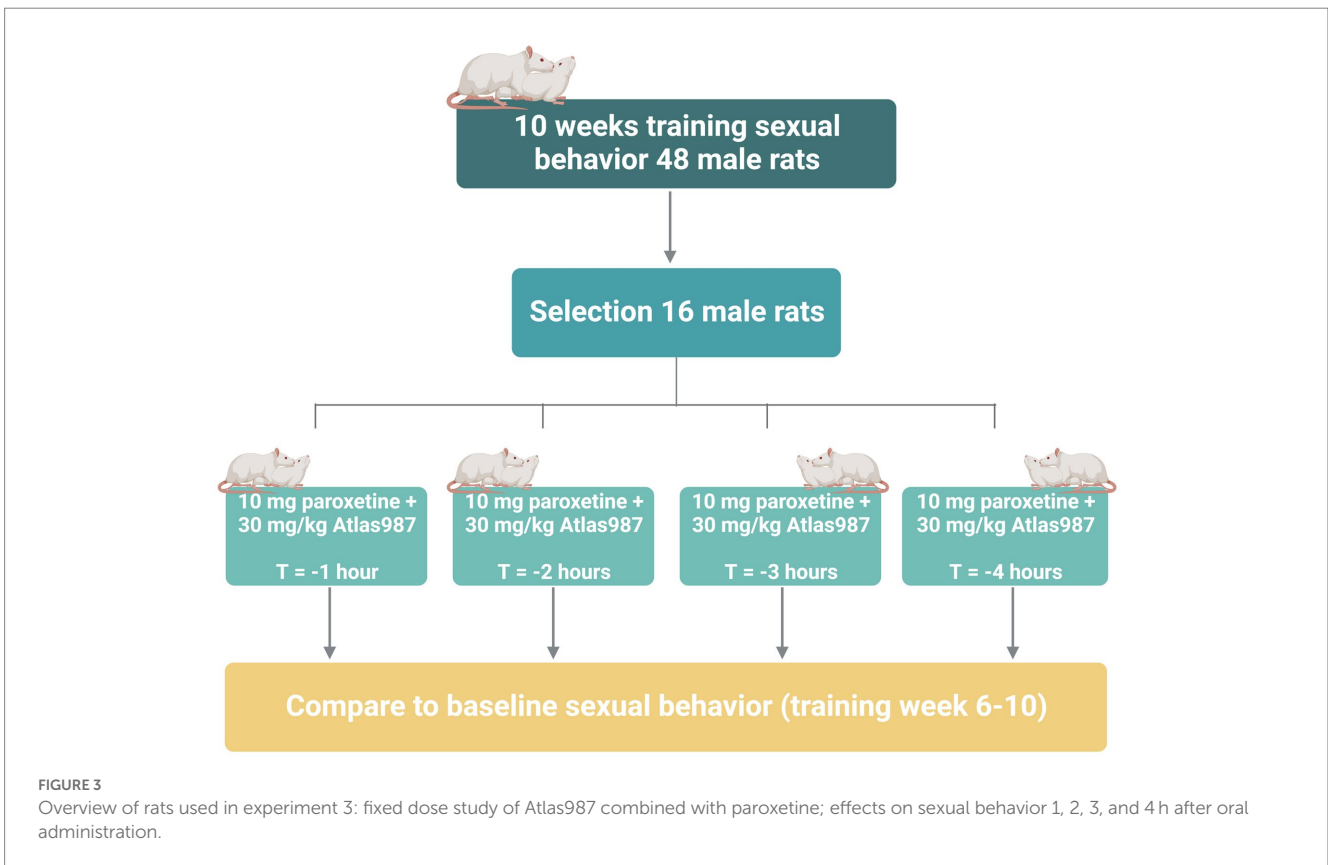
10 weeks training sexual behavior 48 male rats

Selection 16 male rats

10 mg paroxetine + 30 mg/kg Atlas987

T = -1 hour

10 mg paroxetine + 30 mg/kg Atlas987

T = -2 hours

10 mg paroxetine + 30 mg/kg Atlas987

T = -3 hours

10 mg paroxetine + 30 mg/kg Atlas987

T = -4 hours

Compare to baseline sexual behavior (training week 6-10)

FIGURE 3
Overview of rats used in experiment 3: fixed dose study of Atlas987 combined with paroxetine; effects on sexual behavior 1, 2, 3, and 4 h after oral administration.